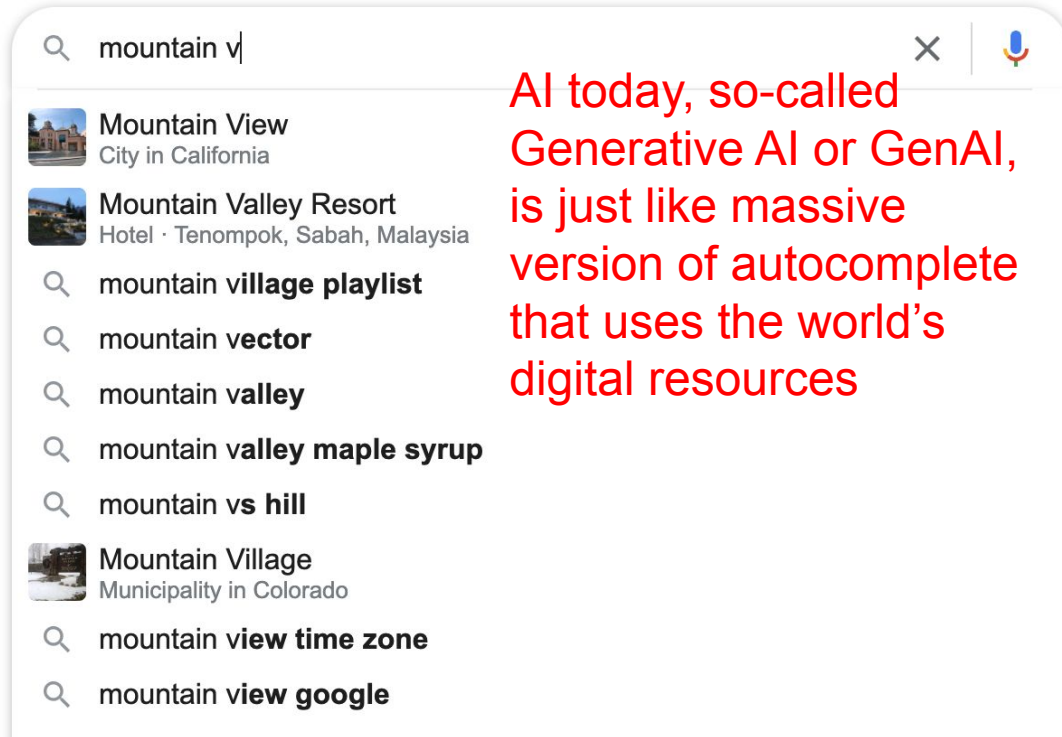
mountain v

Mountain View
City in California

Mountain Valley Resort
Hotel · Tenompok, Sabah, Malaysia

mountain village playlist

mountain vector

mountain valley

mountain valley maple syrup

mountain vs hill

Mountain Village
Municipality in Colorado

mountain view time zone

mountain view google

AI today, so-called Generative AI or GenAI, is just like massive version of autocomplete that uses the world's digital resources